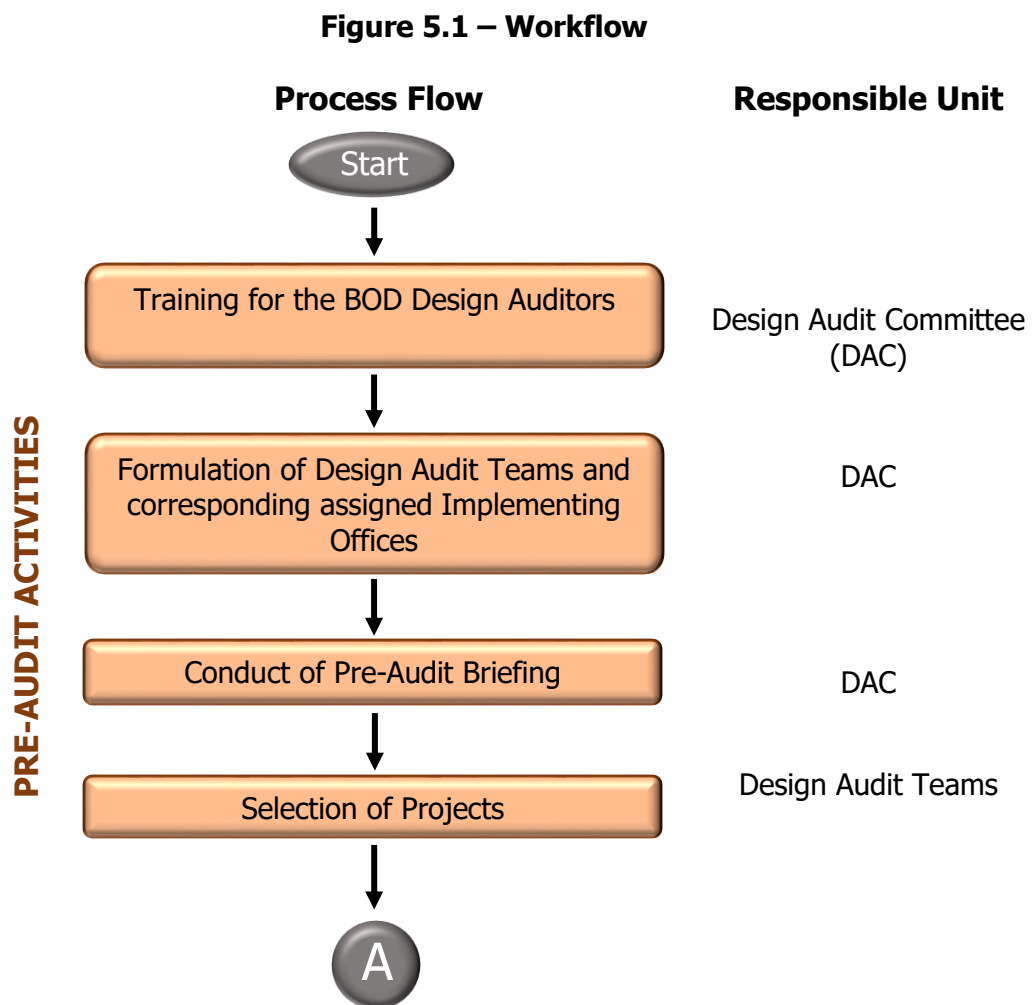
**Figure 5.1 – Workflow**

**Process Flow**

**Responsible Unit**

**PRE-AUDIT ACTIVITIES**

Start

Training for the BOD Design Auditors

Design Audit Committee (DAC)

Formulation of Design Audit Teams and corresponding assigned Implementing Offices

DAC

Conduct of Pre-Audit Briefing

DAC

Selection of Projects

Design Audit Teams

A